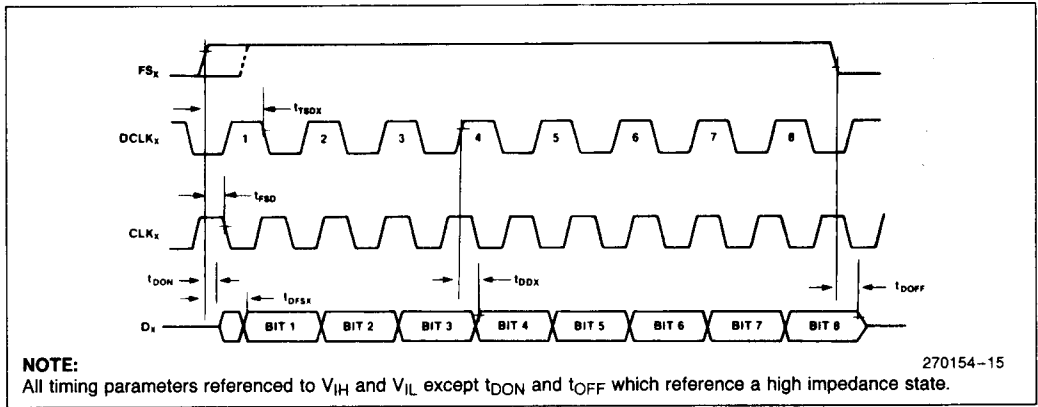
$FS_X$

$t_{TSDX}$

$DCLK_X$

1 2 3 4 5 6 7 8

$t_{FSD}$

$CLK_X$

$t_{DON}$

$t_{DDX}$

$t_{DOFF}$

$t_{DFSX}$

$D_X$

BIT 1 BIT 2 BIT 3 BIT 4 BIT 5 BIT 6 BIT 7 BIT 8

NOTE:

270154–15

All timing parameters referenced to $V_{IH}$ and $V_{IL}$ except $t_{DON}$ and $t_{OFF}$ which reference a high impedance state.